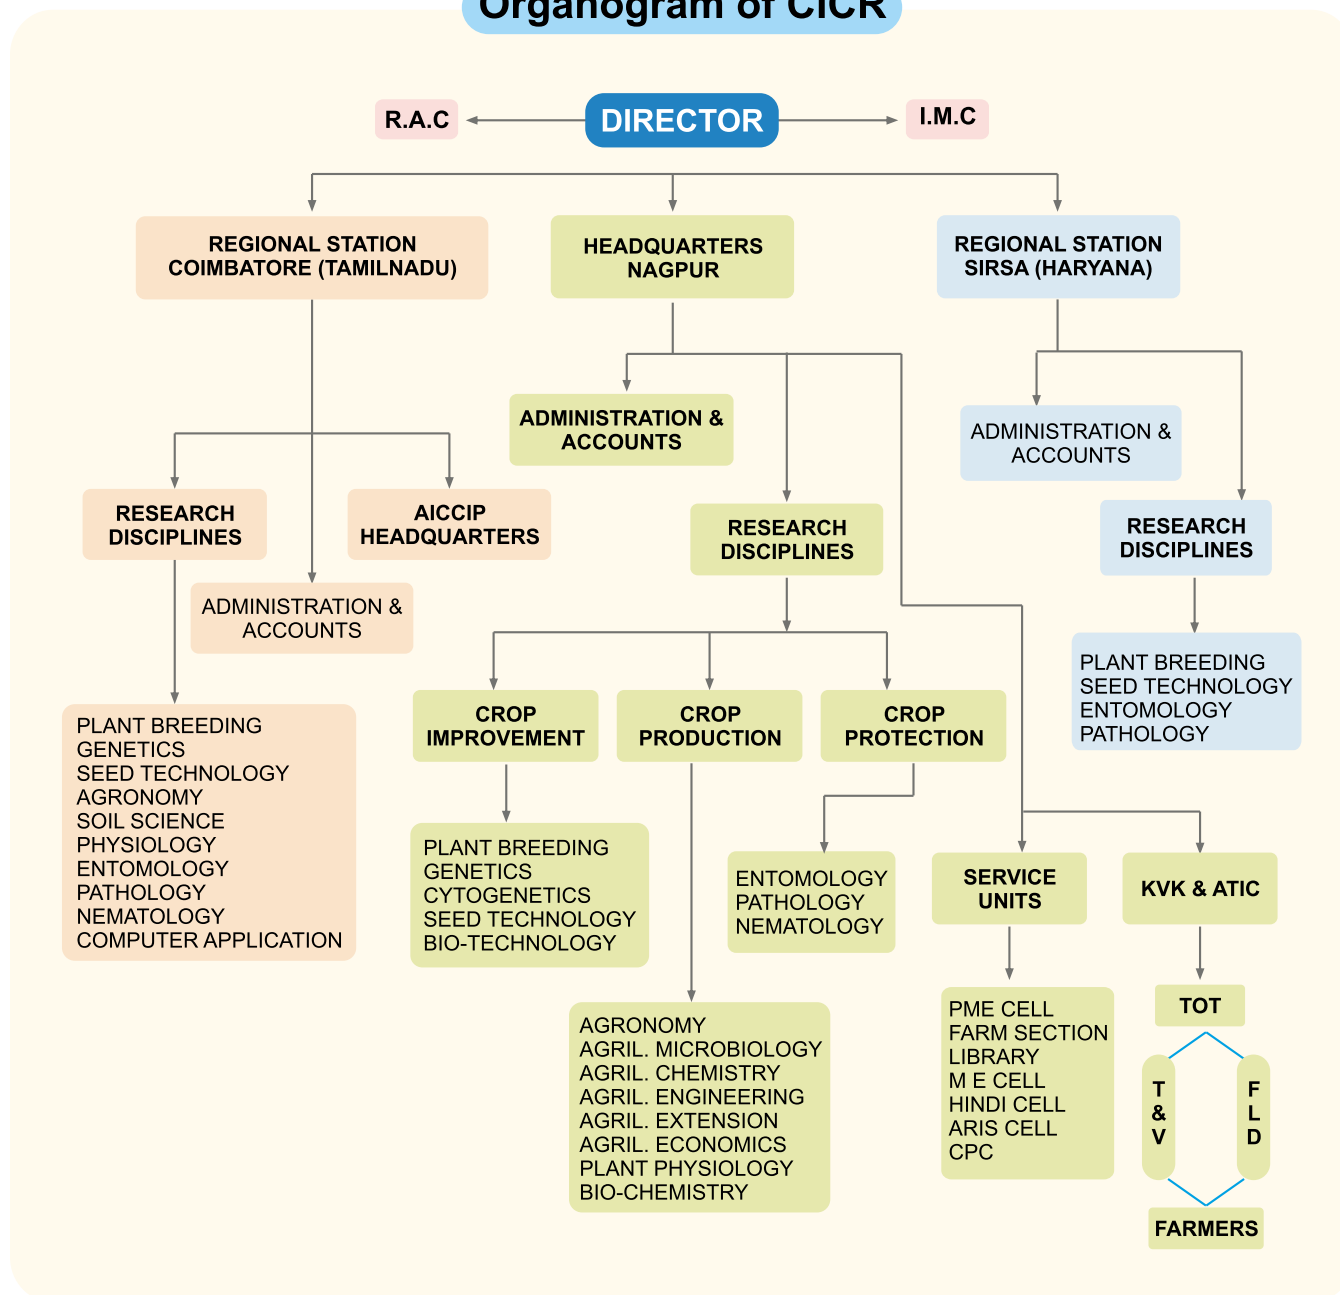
Organogram of CICR

R.A.C

DIRECTOR

I.M.C

REGIONAL STATION COIMBATORE (TAMILNADU)

HEADQUARTERS NAGPUR

REGIONAL STATION SIRSA (HARYANA)

ADMINISTRATION & ACCOUNTS

ADMINISTRATION & ACCOUNTS

RESEARCH DISCIPLINES

AICCIP HEADQUARTERS

RESEARCH DISCIPLINES

RESEARCH DISCIPLINES

ADMINISTRATION & ACCOUNTS

PLANT BREEDING
SEED TECHNOLOGY
ENTOMOLOGY
PATHOLOGY

PLANT BREEDING
GENETICS
SEED TECHNOLOGY
AGRONOMY
SOIL SCIENCE
PHYSIOLOGY
ENTOMOLOGY
PATHOLOGY
NEMATOLOGY
COMPUTER APPLICATION

CROP IMPROVEMENT

CROP PRODUCTION

CROP PROTECTION

PLANT BREEDING
GENETICS
CYTOGENETICS
SEED TECHNOLOGY
BIO-TECHNOLOGY

ENTOMOLOGY
PATHOLOGY
NEMATOLOGY

SERVICE UNITS

KVK & ATIC

AGRONOMY
AGRIL. MICROBIOLOGY
AGRIL. CHEMISTRY
AGRIL. ENGINEERING
AGRIL. EXTENSION
AGRIL. ECONOMICS
PLANT PHYSIOLOGY
BIO-CHEMISTRY

PME CELL
FARM SECTION
LIBRARY
M E CELL
HINDI CELL
ARIS CELL
CPC

TOT

T & V

FLD

FARMERS